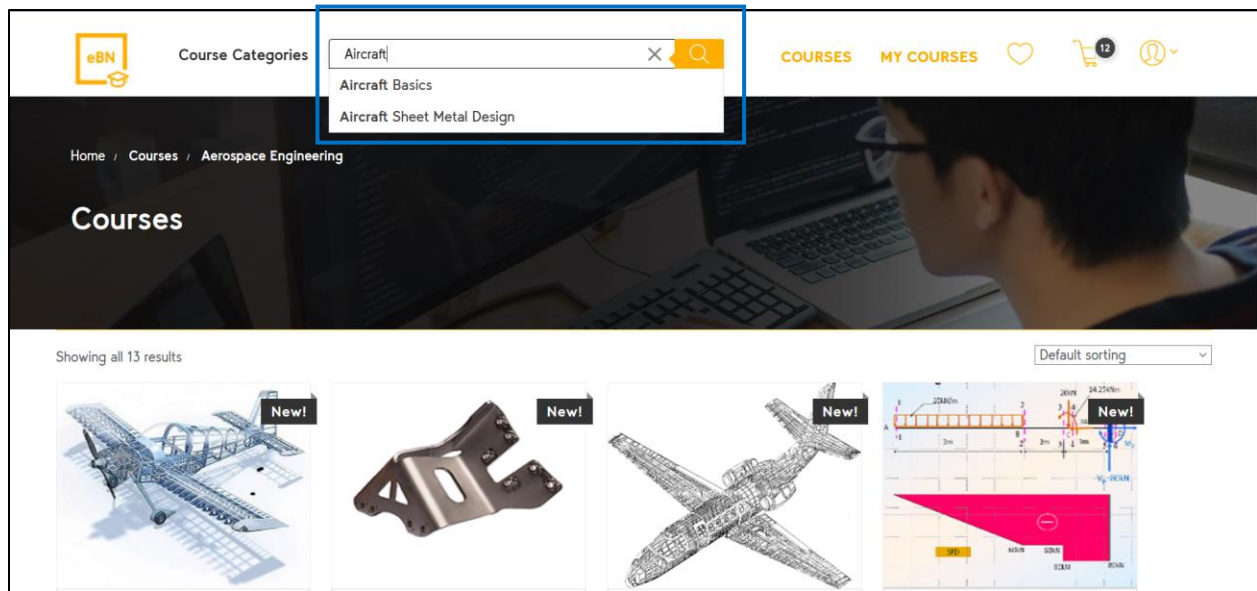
eBN

Course Categories

Aircraft

Aircraft Basics

Aircraft Sheet Metal Design

COURSES MY COURSES

12

Home / Courses / Aerospace Engineering

Courses

Showing all 13 results

Default sorting

New!

New!

New!

New!

20kN/m

3m

2m

SFD